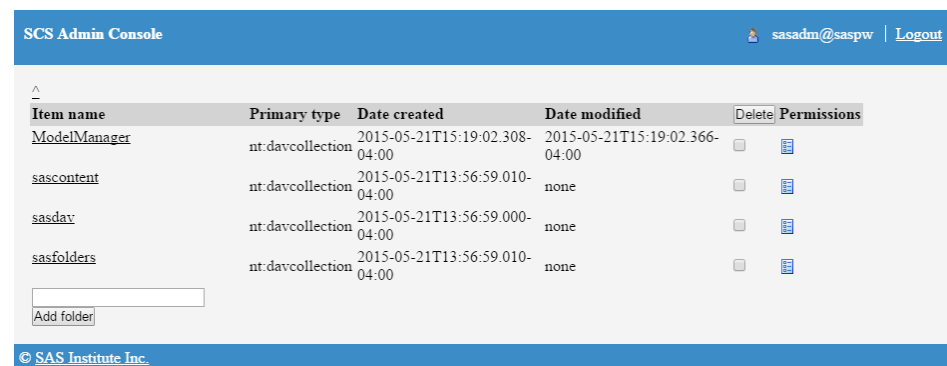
SCS Admin Console

sasadm@saspw | Logout

^

| Item name | Primary type | Date created | Date modified | Delete | Permissions |
|---|---|---|---|---|---|
| ModelManager | nt:davcollection | 2015-05-21T15:19:02.308-04:00 | 2015-05-21T15:19:02.366-04:00 | | |
| sascontent | nt:davcollection | 2015-05-21T13:56:59.010-04:00 | none | | |
| sasdav | nt:davcollection | 2015-05-21T13:56:59.000-04:00 | none | | |
| sasfolders | nt:davcollection | 2015-05-21T13:56:59.010-04:00 | none | | |

Add folder

© SAS Institute Inc.